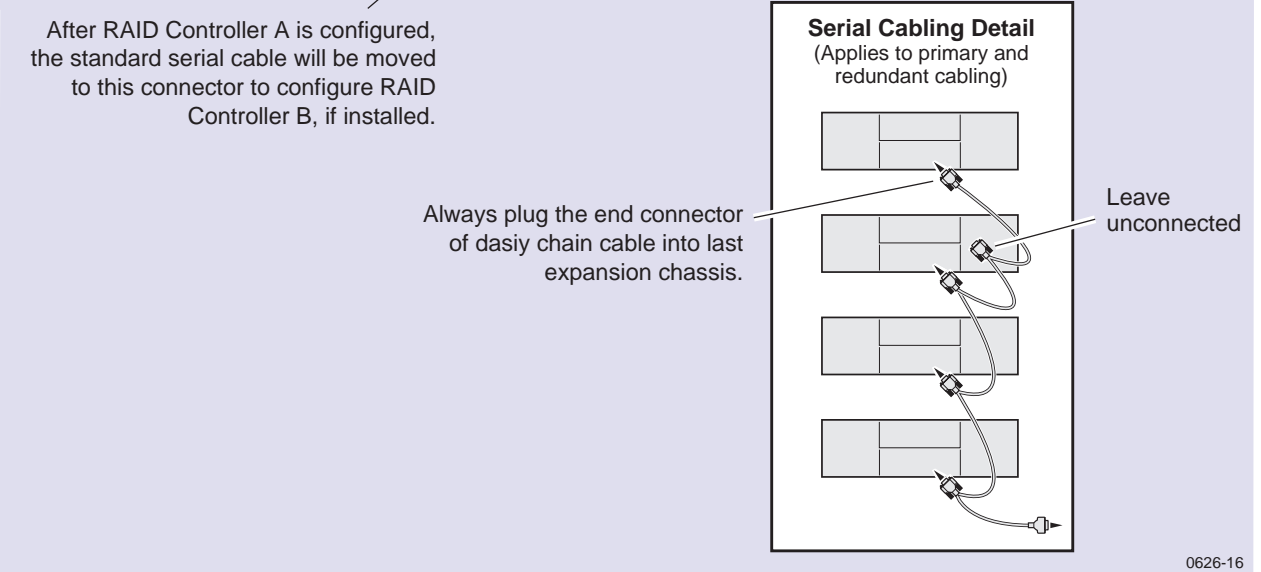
After RAID Controller A is configured, the standard serial cable will be moved to this connector to configure RAID Controller B, if installed.

Serial Cabling Detail
(Applies to primary and redundant cabling)

Always plug the end connector of dasiy chain cable into last expansion chassis.

Leave unconnected

0626-16